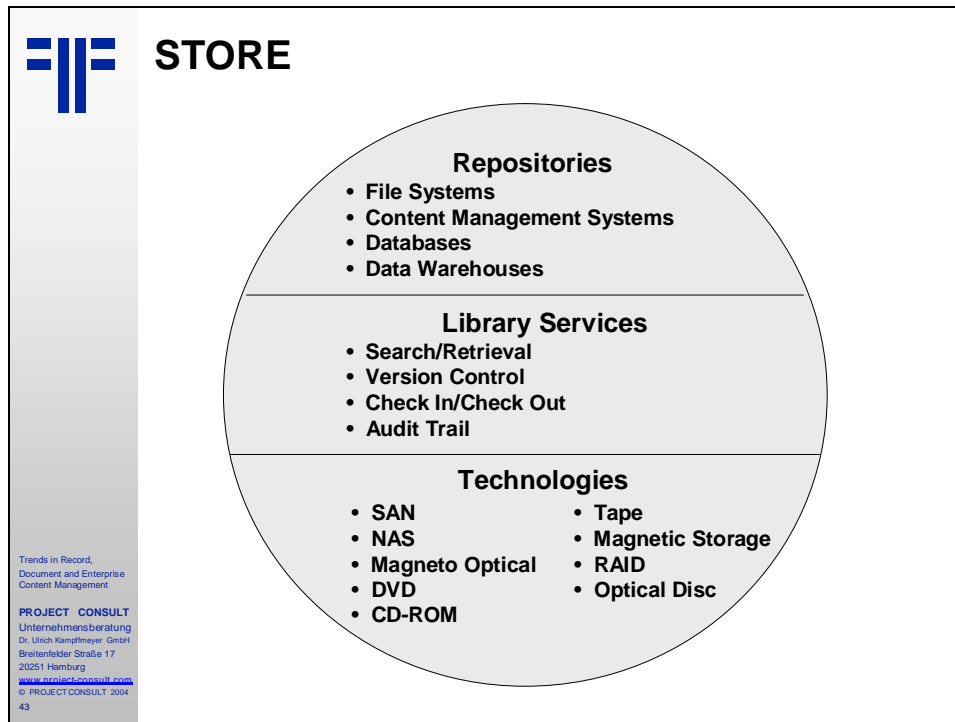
STORE

Repositories
• File Systems
• Content Management Systems
• Databases
• Data Warehouses

Library Services
• Search/Retrieval
• Version Control
• Check In/Check Out
• Audit Trail

Technologies
• SAN
• NAS
• Magneto Optical
• DVD
• CD-ROM
• Tape
• Magnetic Storage
• RAID
• Optical Disc

Trends in Record, Document and Enterprise Content Management

PROJECT CONSULT
Unternehmensberatung
Dr. Ulrich Kampffmeyer GmbH
Breitenfelder Straße 17
20251 Hamburg
www.project-consult.com
© PROJECT CONSULT 2004
43